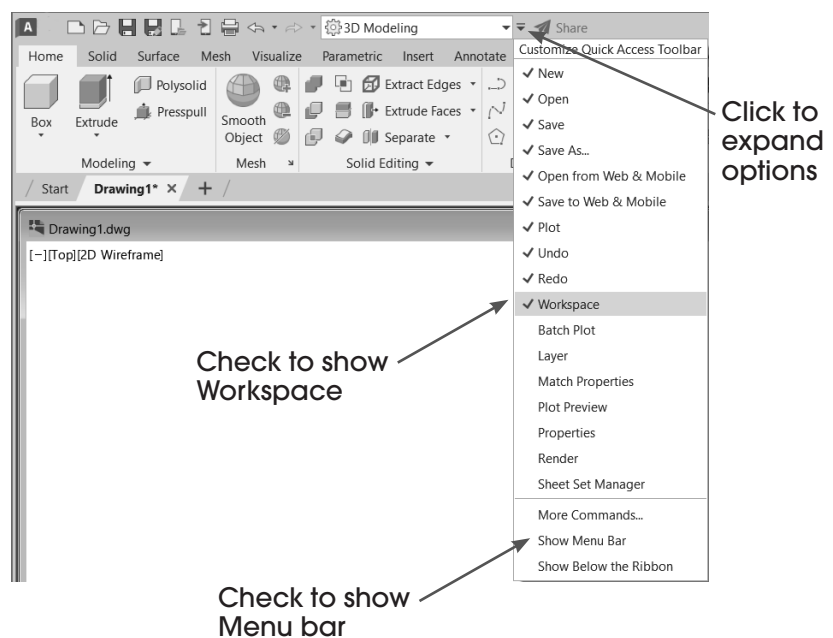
A

3D Modeling

Share

Home Solid Surface Mesh Visualize Parametric Insert Annotate

Box

Extrude

Polysolid

Presspull

Smooth Object

Extract Edges

Extrude Faces

Separate

Modeling

Mesh

Solid Editing

Start

Drawing1*

Drawing1.dwg

[−][Top][2D Wireframe]

Customize Quick Access Toolbar

✓ New
✓ Open
✓ Save
✓ Save As...
✓ Open from Web & Mobile
✓ Save to Web & Mobile
✓ Plot
✓ Undo
✓ Redo
✓ Workspace
Batch Plot
Layer
Match Properties
Plot Preview
Properties
Render
Sheet Set Manager
More Commands...
Show Menu Bar
Show Below the Ribbon

Click to expand options

Check to show Workspace

Check to show Menu bar